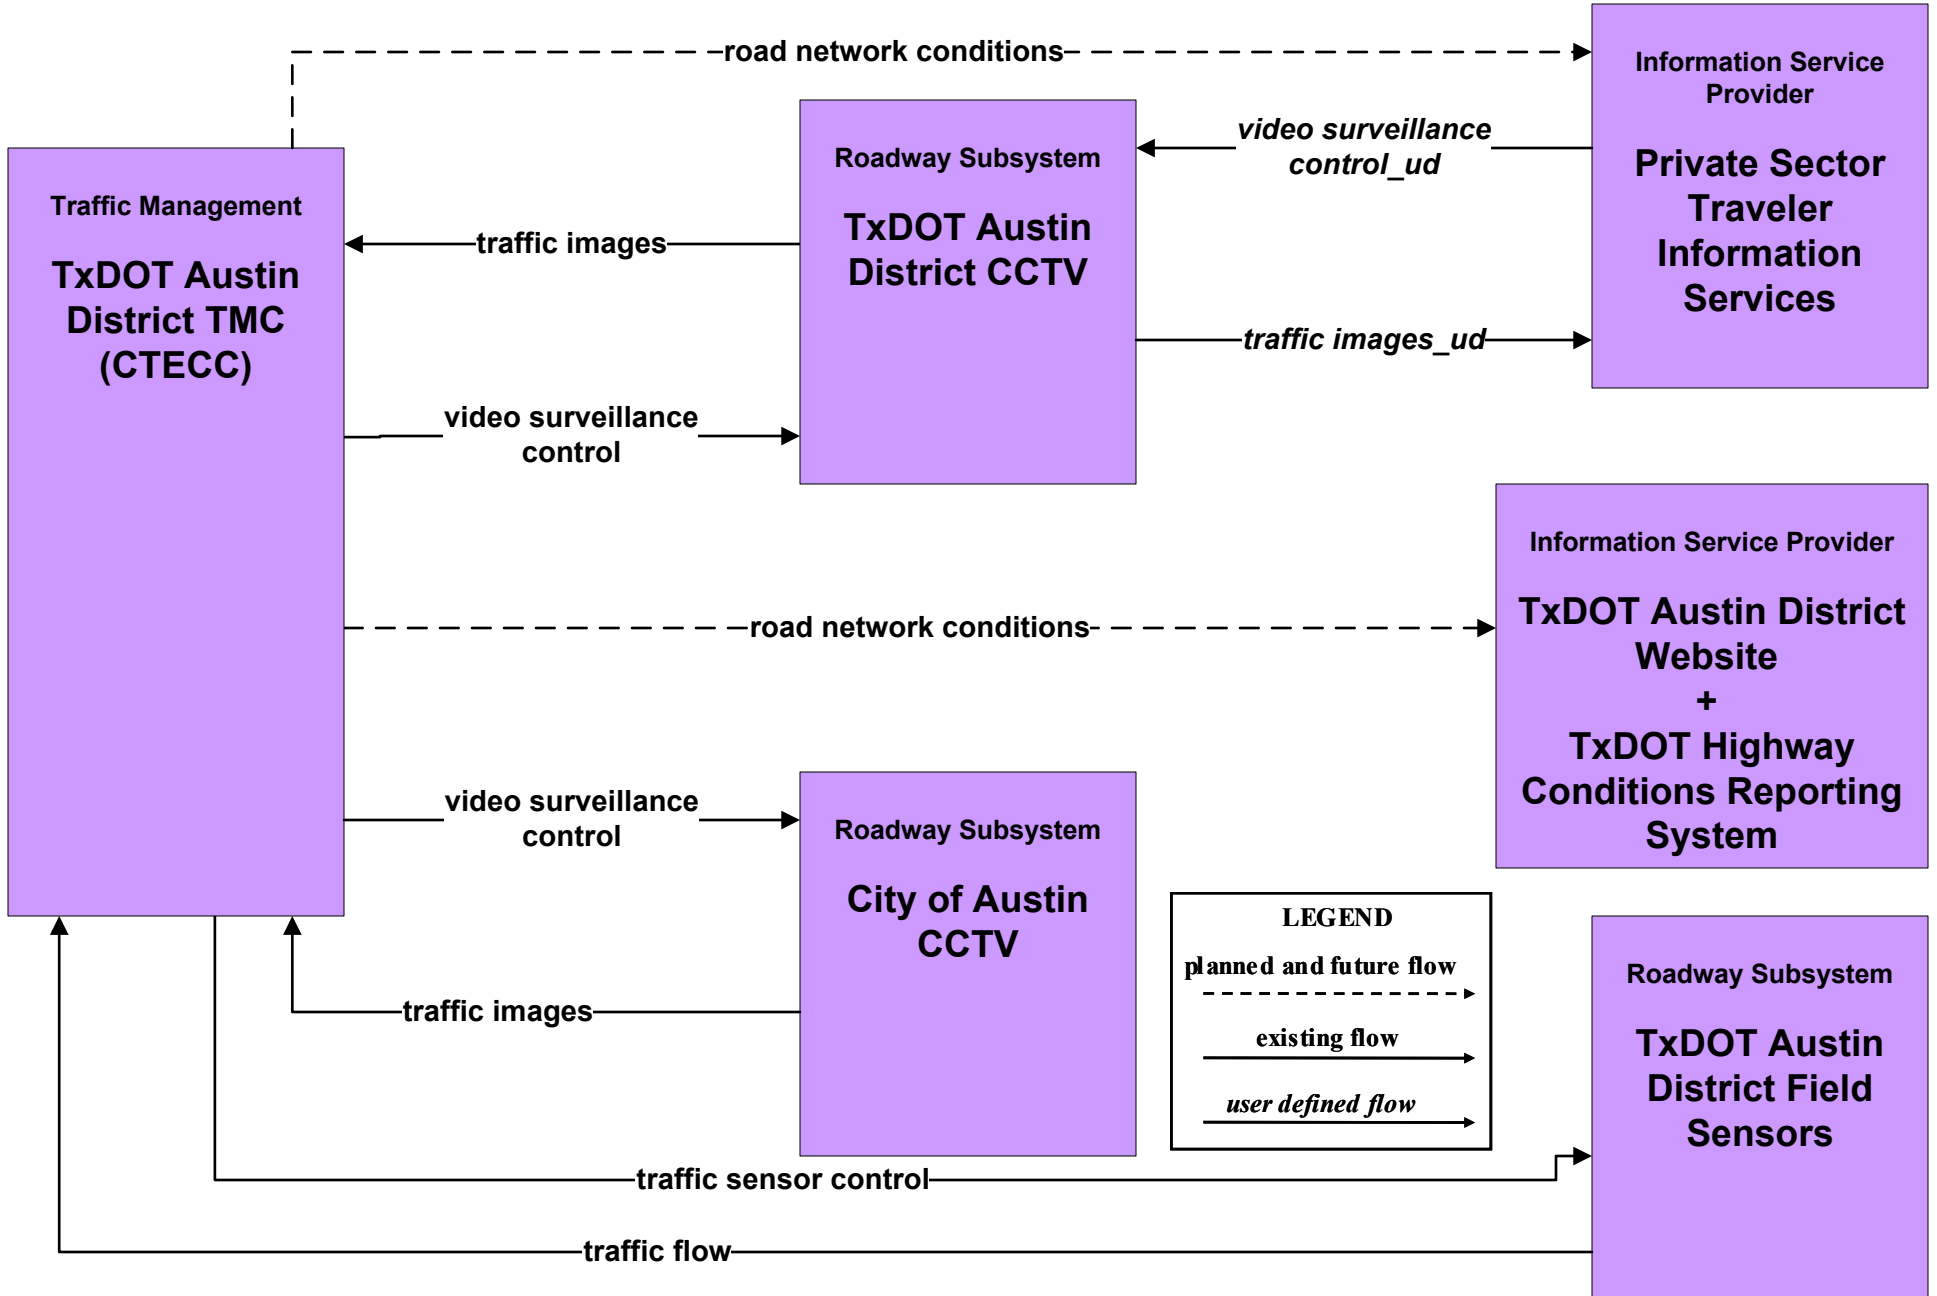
road network conditions

Information Service Provider

Private Sector Traveler Information Services

Traffic Management

TxDOT Austin District TMC (CTECC)

Roadway Subsystem

TxDOT Austin District CCTV

video surveillance control_ud

traffic images

traffic images_ud

video surveillance control

Information Service Provider

TxDOT Austin District Website + TxDOT Highway Conditions Reporting System

road network conditions

video surveillance control

Roadway Subsystem

City of Austin CCTV

LEGEND

planned and future flow

existing flow

user defined flow

traffic images

Roadway Subsystem

TxDOT Austin District Field Sensors

traffic sensor control

traffic flow